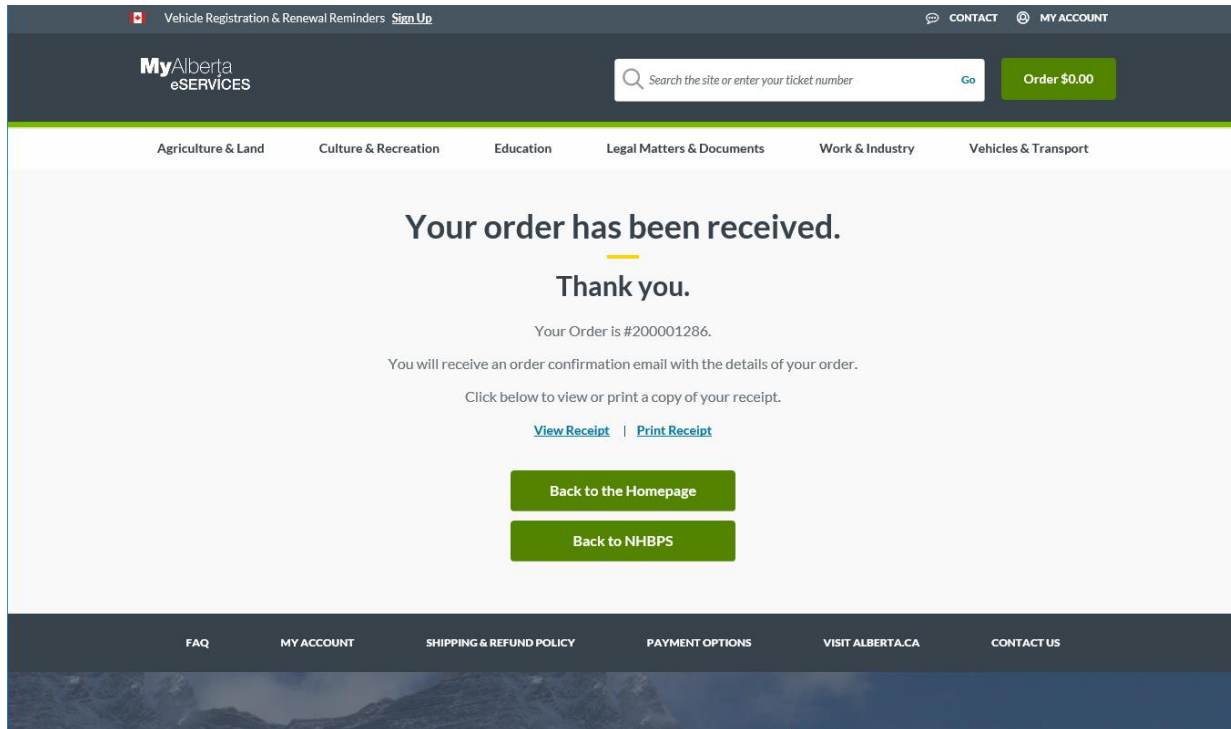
Vehicle Registration & Renewal Reminders Sign Up

CONTACT MY ACCOUNT

MyAlberta eSERVICES

Search the site or enter your ticket number Go

Order $0.00

Agriculture & Land Culture & Recreation Education Legal Matters & Documents Work & Industry Vehicles & Transport

Your order has been received.

Thank you.

Your Order is #200001286.

You will receive an order confirmation email with the details of your order.

Click below to view or print a copy of your receipt.

View Receipt | Print Receipt

Back to the Homepage

Back to NHBPS

FAQ MY ACCOUNT SHIPPING & REFUND POLICY PAYMENT OPTIONS VISIT ALBERTA.CA CONTACT US